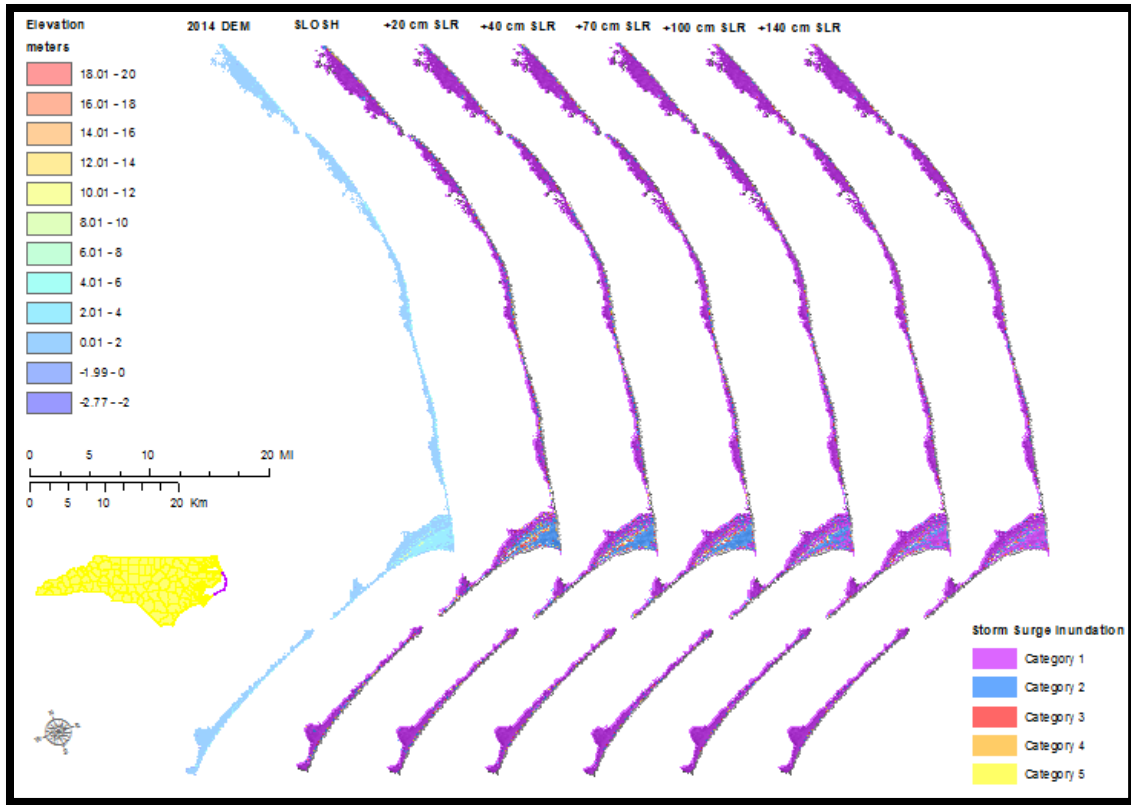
Elevation
meters

18.01 - 20
16.01 - 18
14.01 - 16
12.01 - 14
10.01 - 12
8.01 - 10
6.01 - 8
4.01 - 6
2.01 - 4
0.01 - 2
-1.99 - 0
-2.77 - -2

0 5 10 20 Mi
0 5 10 20 Km

2014 DEM SLOSH +20 cm SLR +40 cm SLR +70 cm SLR +100 cm SLR +140 cm SLR

Storm Surge Inundation
Category 1
Category 2
Category 3
Category 4
Category 5